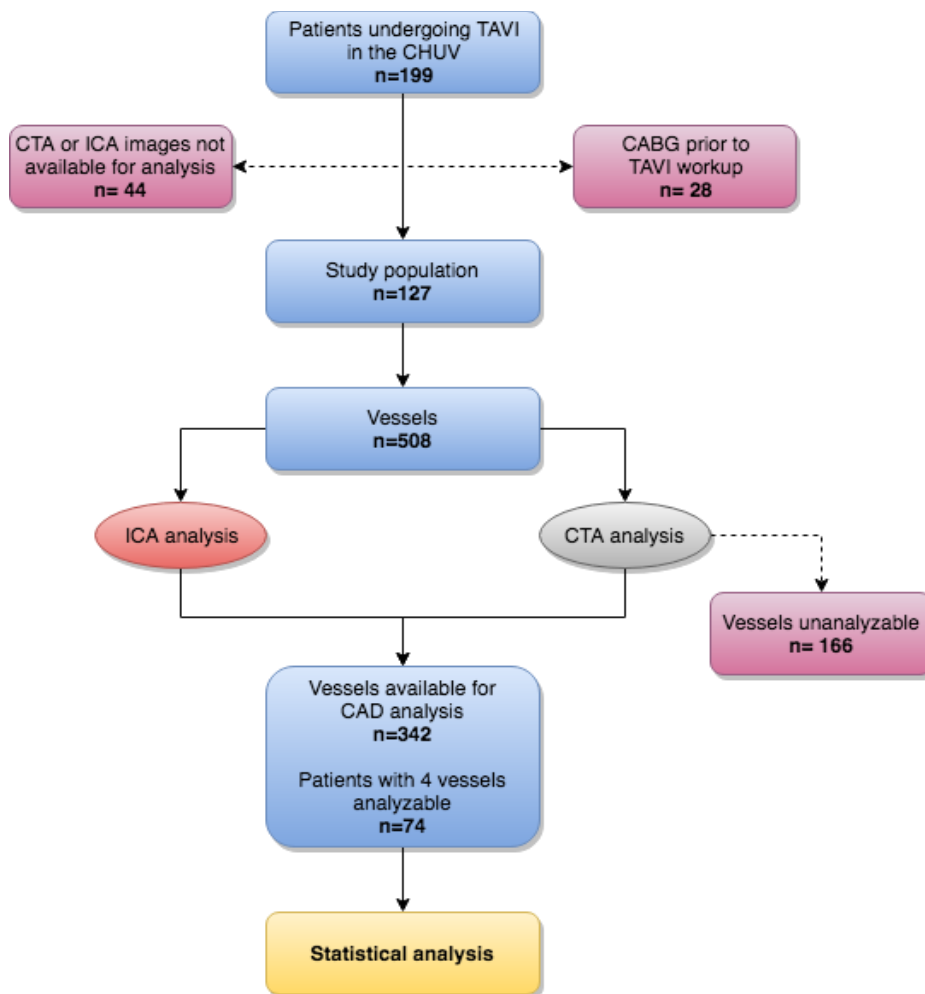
Patients undergoing TAVI in the CHUV
n=199

CTA or ICA images not available for analysis
n= 44

CABG prior to TAVI workup
n= 28

Study population
n=127

Vessels
n=508

ICA analysis

CTA analysis

Vessels unanalyzable
n= 166

Vessels available for CAD analysis
n=342

Patients with 4 vessels analyzable
n=74

Statistical analysis